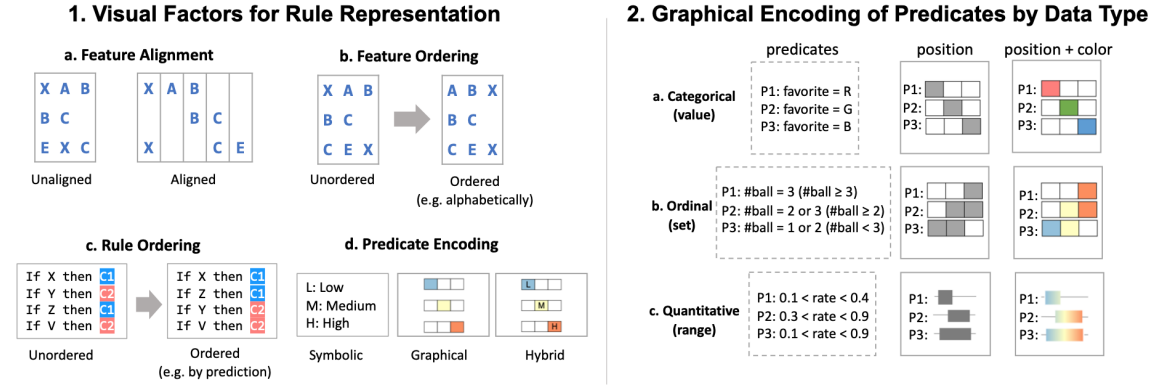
1. Visual Factors for Rule Representation

a. Feature Alignment

X A B
B C
E X C

Unaligned

X A B
B C
X C E

Aligned

b. Feature Ordering

X A B
B C
C E X

Unordered

A B X
B C
C E X

Ordered
(e.g. alphabetically)

c. Rule Ordering

If X then C1
If Y then C2
If Z then C1
If V then C2

Unordered

If X then C1
If Z then C1
If Y then C2
If V then C2

Ordered
(e.g. by prediction)

d. Predicate Encoding

L: Low
M: Medium
H: High

Symbolic

Graphical

L
M
H

Hybrid

2. Graphical Encoding of Predicates by Data Type

predicates

position

position + color

a. Categorical
(value)

P1: favorite = R
P2: favorite = G
P3: favorite = B

P1:
P2:
P3:

P1:
P2:
P3:

b. Ordinal
(set)

P1: #ball = 3 (#ball ≥ 3)
P2: #ball = 2 or 3 (#ball ≥ 2)
P3: #ball = 1 or 2 (#ball < 3)

P1:
P2:
P3:

P1:
P2:
P3:

c. Quantitative
(range)

P1: 0.1 < rate < 0.4
P2: 0.3 < rate < 0.9
P3: 0.1 < rate < 0.9

P1:
P2:
P3:

P1:
P2:
P3: